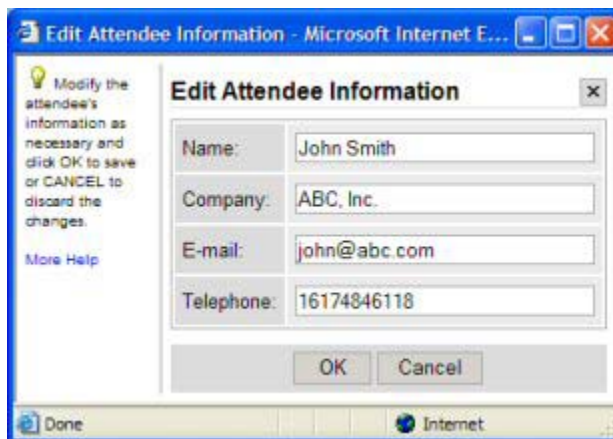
Edit Attendee Information - Microsoft Internet E...

Modify the attendee's information as necessary and click OK to save or CANCEL to discard the changes.

More Help

Edit Attendee Information ×

| Name: | John Smith |
|---|---|
| Company: | ABC, Inc. |
| E-mail: | john@abc.com |
| Telephone: | 16174846118 |

OK Cancel

Done Internet